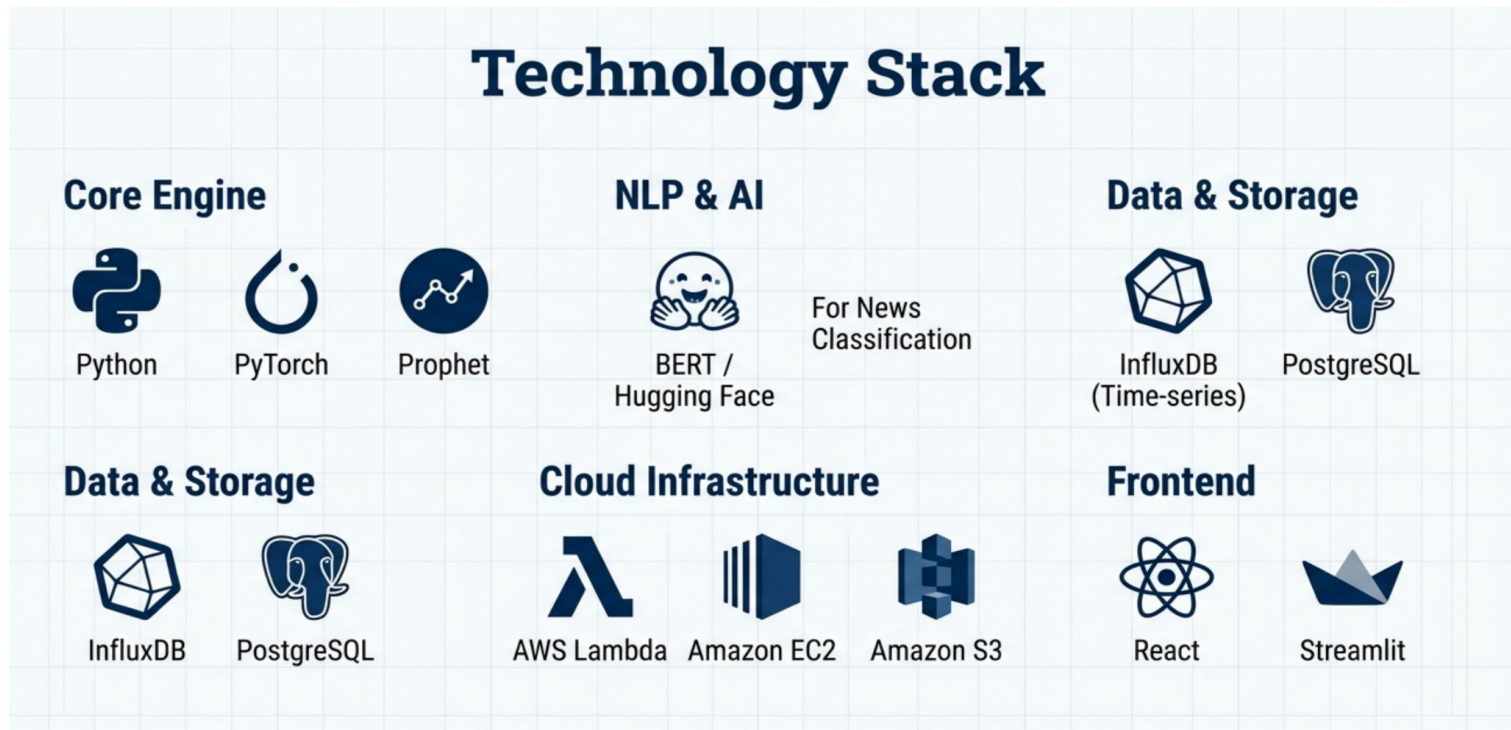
Technology Stack

Core Engine

Python

PyTorch

Prophet

NLP & AI

BERT / Hugging Face

For News Classification

Data & Storage

InfluxDB (Time-series)

PostgreSQL

Data & Storage

InfluxDB

PostgreSQL

Cloud Infrastructure

AWS Lambda

Amazon EC2

Amazon S3

Frontend

React

Streamlit